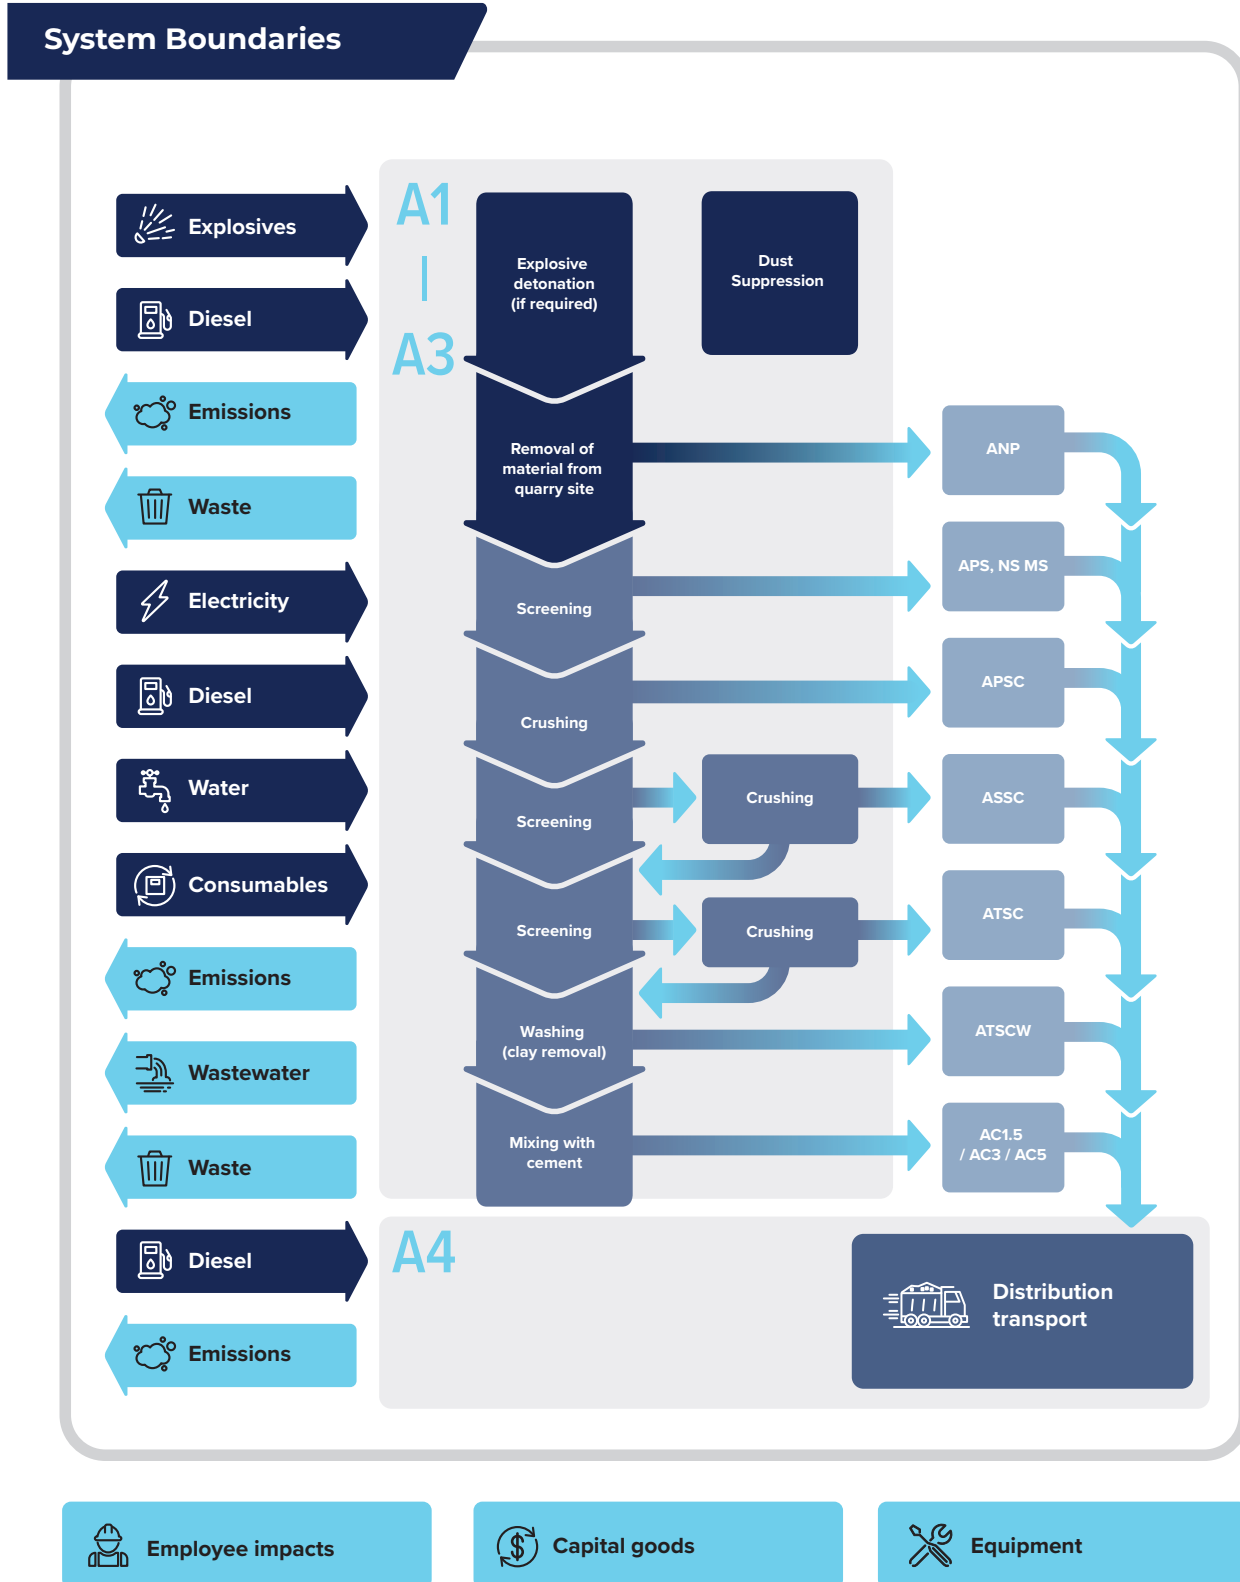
System Boundaries

Explosives

Diesel

Emissions

Waste

Electricity

Diesel

Water

Consumables

Emissions

Wastewater

Waste

Diesel

Emissions

A1
|
A3

Explosive detonation (if required)

Dust Suppression

Removal of material from quarry site

Screening

Crushing

Screening

Crushing

Screening

Crushing

Washing (clay removal)

Mixing with cement

ANP

APS, NS MS

APSC

ASSC

ATSC

ATSCW

AC1.5 / AC3 / AC5

A4

Distribution transport

Employee impacts

Capital goods

Equipment